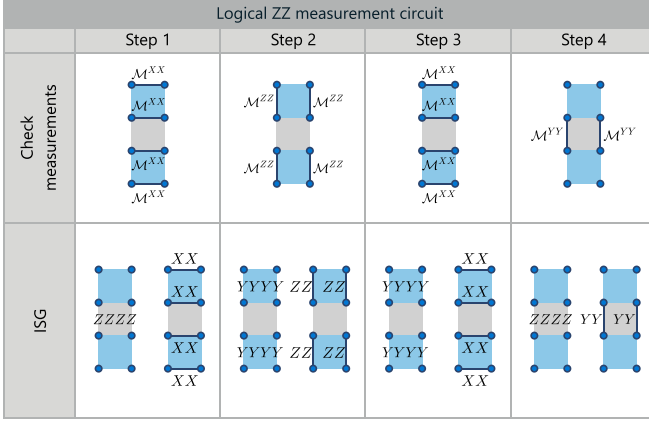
Logical ZZ measurement circuit

| | Step 1 | Step 2 | Step 3 | Step 4 |
|---|---|---|---|---|
| Check measurements | $\mathcal{M}^{XX}$ $\mathcal{M}^{XX}$ $\mathcal{M}^{XX}$ $\mathcal{M}^{XX}$ | $\mathcal{M}^{ZZ}$ $\mathcal{M}^{ZZ}$ $\mathcal{M}^{ZZ}$ $\mathcal{M}^{ZZ}$ | $\mathcal{M}^{XX}$ $\mathcal{M}^{XX}$ $\mathcal{M}^{XX}$ $\mathcal{M}^{XX}$ | $\mathcal{M}^{YY}$ $\mathcal{M}^{YY}$ |
| ISG | $ZZZZ$ $XX$ $XX$ $XX$ $XX$ | $YYYY$ $ZZ$ $ZZ$ $YYYY$ $ZZ$ $ZZ$ | $YYYY$ $XX$ $XX$ $YYYY$ $XX$ $XX$ | $ZZZZ$ $YY$ $YY$ |